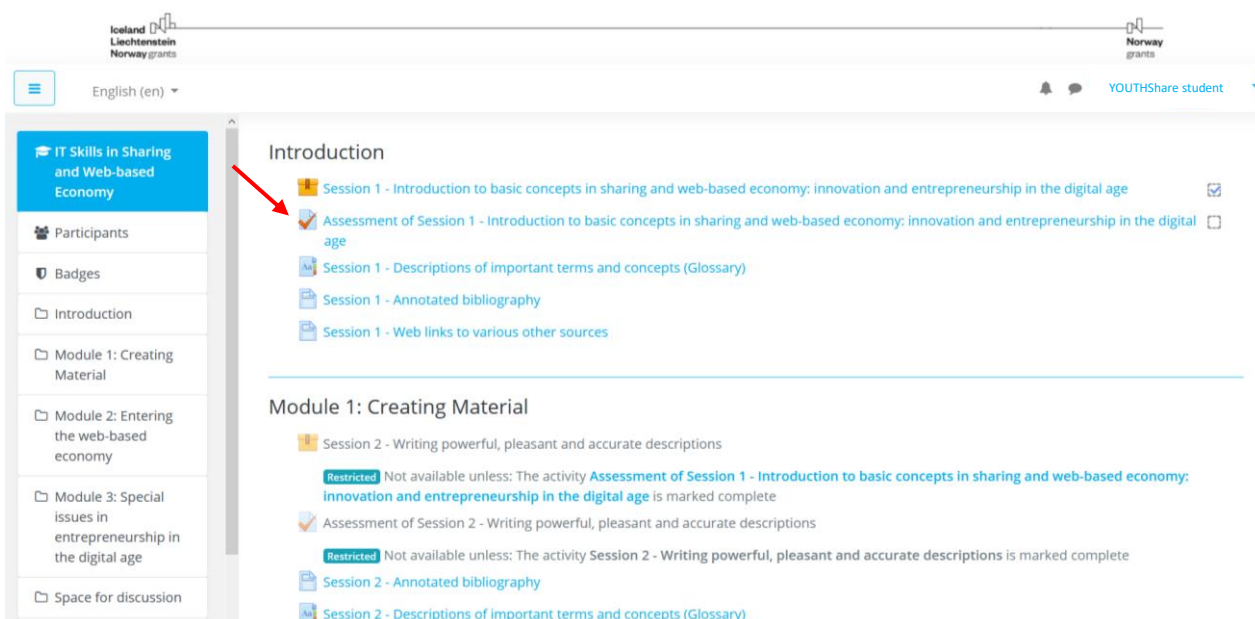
Iceland Liechtenstein Norway grants

Norway grants

English (en)

YOUTHShare student

IT Skills in Sharing and Web-based Economy

Participants

Badges

Introduction

Module 1: Creating Material

Module 2: Entering the web-based economy

Module 3: Special issues in entrepreneurship in the digital age

Space for discussion

Introduction

Session 1 - Introduction to basic concepts in sharing and web-based economy: innovation and entrepreneurship in the digital age

Assessment of Session 1 - Introduction to basic concepts in sharing and web-based economy: innovation and entrepreneurship in the digital age

Session 1 - Descriptions of important terms and concepts (Glossary)

Session 1 - Annotated bibliography

Session 1 - Web links to various other sources

Module 1: Creating Material

Session 2 - Writing powerful, pleasant and accurate descriptions

Restricted Not available unless: The activity **Assessment of Session 1 - Introduction to basic concepts in sharing and web-based economy: innovation and entrepreneurship in the digital age** is marked complete

Assessment of Session 2 - Writing powerful, pleasant and accurate descriptions

Restricted Not available unless: The activity **Session 2 - Writing powerful, pleasant and accurate descriptions** is marked complete

Session 2 - Annotated bibliography

Session 2 - Descriptions of important terms and concepts (Glossary)